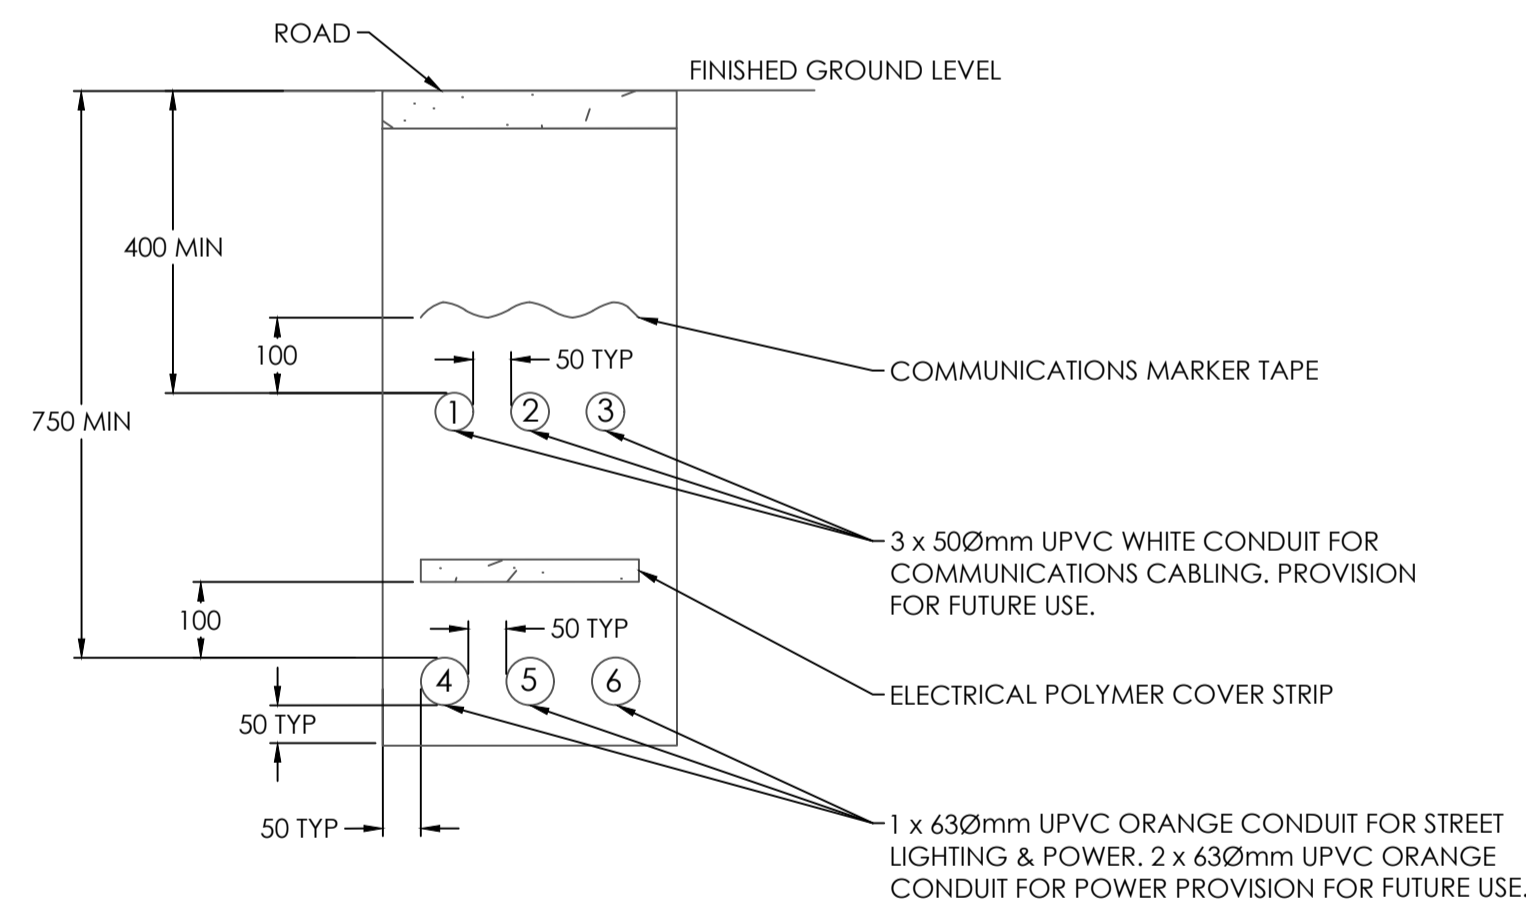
ROAD

FINISHED GROUND LEVEL

400 MIN

100

50 TYP

COMMUNICATIONS MARKER TAPE

750 MIN

1

2

3

3 x 50Ømm UPVC WHITE CONDUIT FOR COMMUNICATIONS CABLING. PROVISION FOR FUTURE USE.

100

50 TYP

4

5

6

ELECTRICAL POLYMER COVER STRIP

50 TYP

50 TYP

1 x 63Ømm UPVC ORANGE CONDUIT FOR STREET LIGHTING & POWER. 2 x 63Ømm UPVC ORANGE CONDUIT FOR POWER PROVISION FOR FUTURE USE.